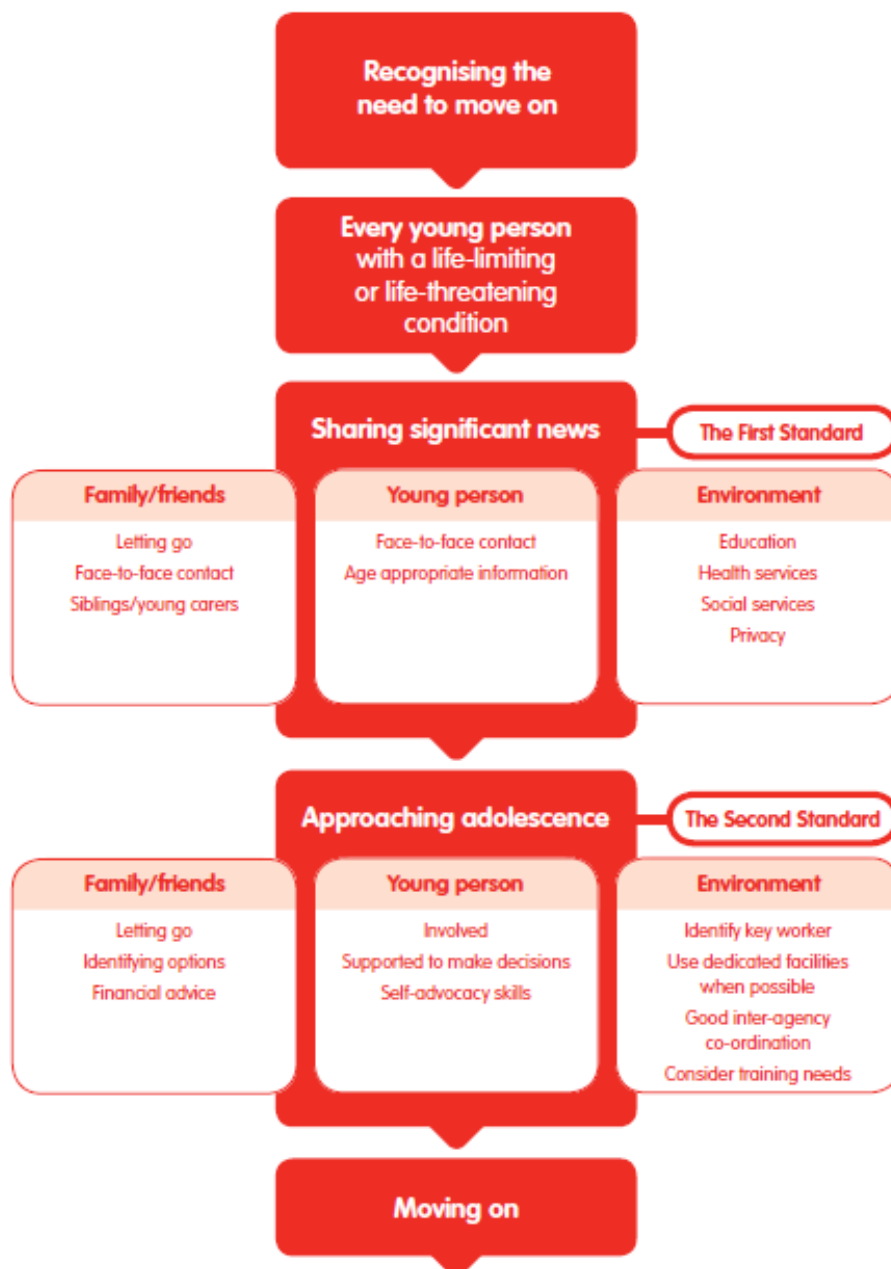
Recognising the need to move on

Every young person with a life-limiting or life-threatening condition

Sharing significant news

The First Standard

Family/friends

Letting go
Face-to-face contact
Siblings/young carers

Young person

Face-to-face contact
Age appropriate information

Environment

Education
Health services
Social services
Privacy

Approaching adolescence

The Second Standard

Family/friends

Letting go
Identifying options
Financial advice

Young person

Involved
Supported to make decisions
Self-advocacy skills

Environment

Identify key worker
Use dedicated facilities when possible
Good inter-agency co-ordination
Consider training needs

Moving on